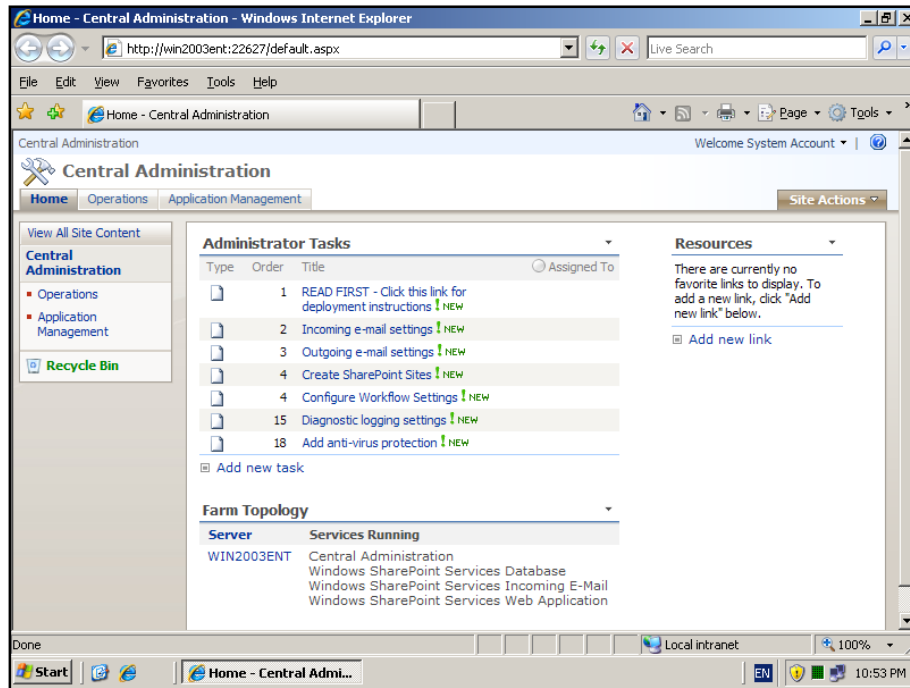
Home - Central Administration - Windows Internet Explorer

http://win2003ent:22627/default.aspx

Live Search

File Edit View Favorites Tools Help

Home - Central Administration

Page ▾ Tools ▾

Central Administration

Welcome System Account ▾

Central Administration

Home Operations Application Management

Site Actions ▾

View All Site Content

Central Administration

- Operations
- Application Management

Recycle Bin

Administrator Tasks

| Type | Order | Title | Assigned To |
|---|---|---|---|
| | 1 | READ FIRST - Click this link for deployment instructions ! NEW | |
| | 2 | Incoming e-mail settings ! NEW | |
| | 3 | Outgoing e-mail settings ! NEW | |
| | 4 | Create SharePoint Sites ! NEW | |
| | 4 | Configure Workflow Settings ! NEW | |
| | 15 | Diagnostic logging settings ! NEW | |
| | 18 | Add anti-virus protection ! NEW | |

Add new task

Farm Topology

| Server | Services Running |
|---|---|
| WIN2003ENT | Central Administration<br>Windows SharePoint Services Database<br>Windows SharePoint Services Incoming E-Mail<br>Windows SharePoint Services Web Application |

Resources

There are currently no favorite links to display. To add a new link, click "Add new link" below.

Add new link

Done

Local intranet

100%

Start

Home - Central Admi...

EN

10:53 PM